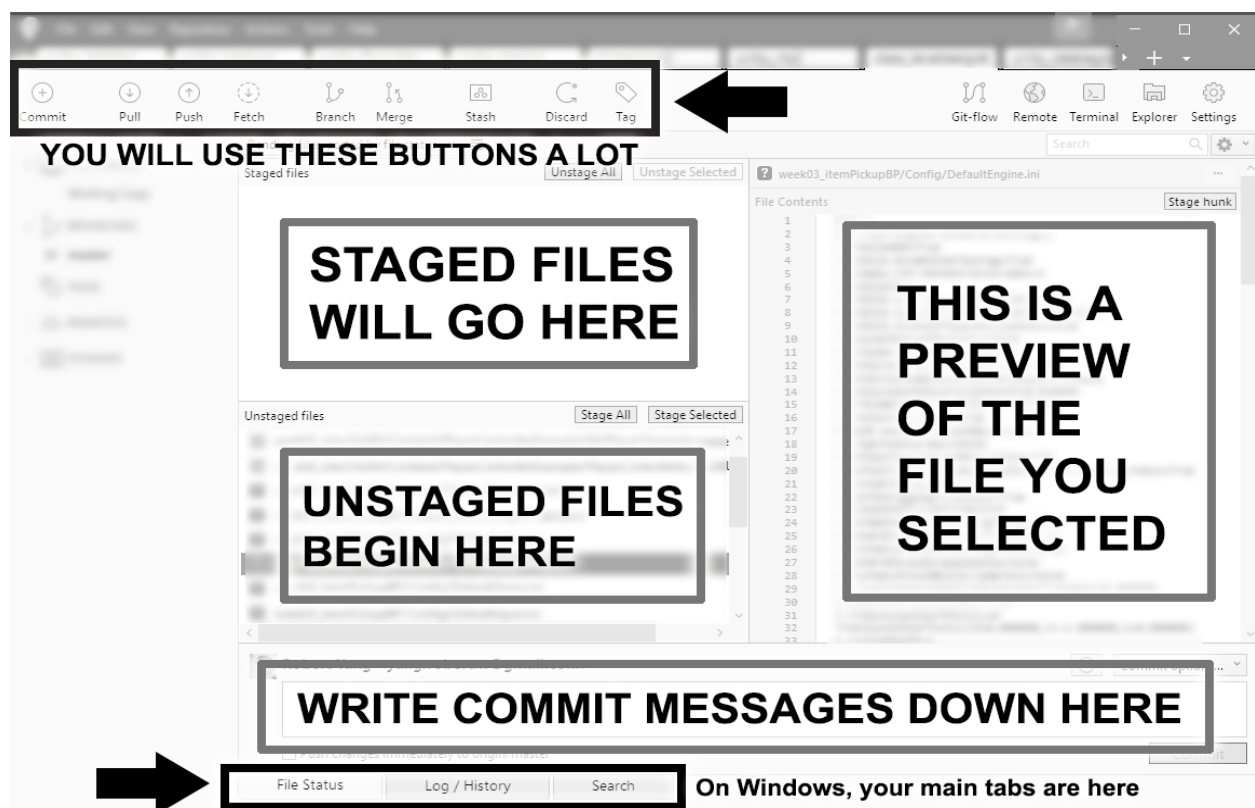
Commit Pull Push Fetch Branch Merge Stash Discard Tag

Git-flow Remote Terminal Explorer Settings

YOU WILL USE THESE BUTTONS A LOT

Search

Staged files Unstage All Unstage Selected

week03_itemPickupBP/Config/DefaultEngine.ini

File Contents Stage hunk

STAGED FILES WILL GO HERE

THIS IS A PREVIEW OF THE FILE YOU SELECTED

Unstaged files Stage All Stage Selected

UNSTAGED FILES BEGIN HERE

WRITE COMMIT MESSAGES DOWN HERE

Push changes immediately to origin/master

Commit

File Status Log / History Search

On Windows, your main tabs are here